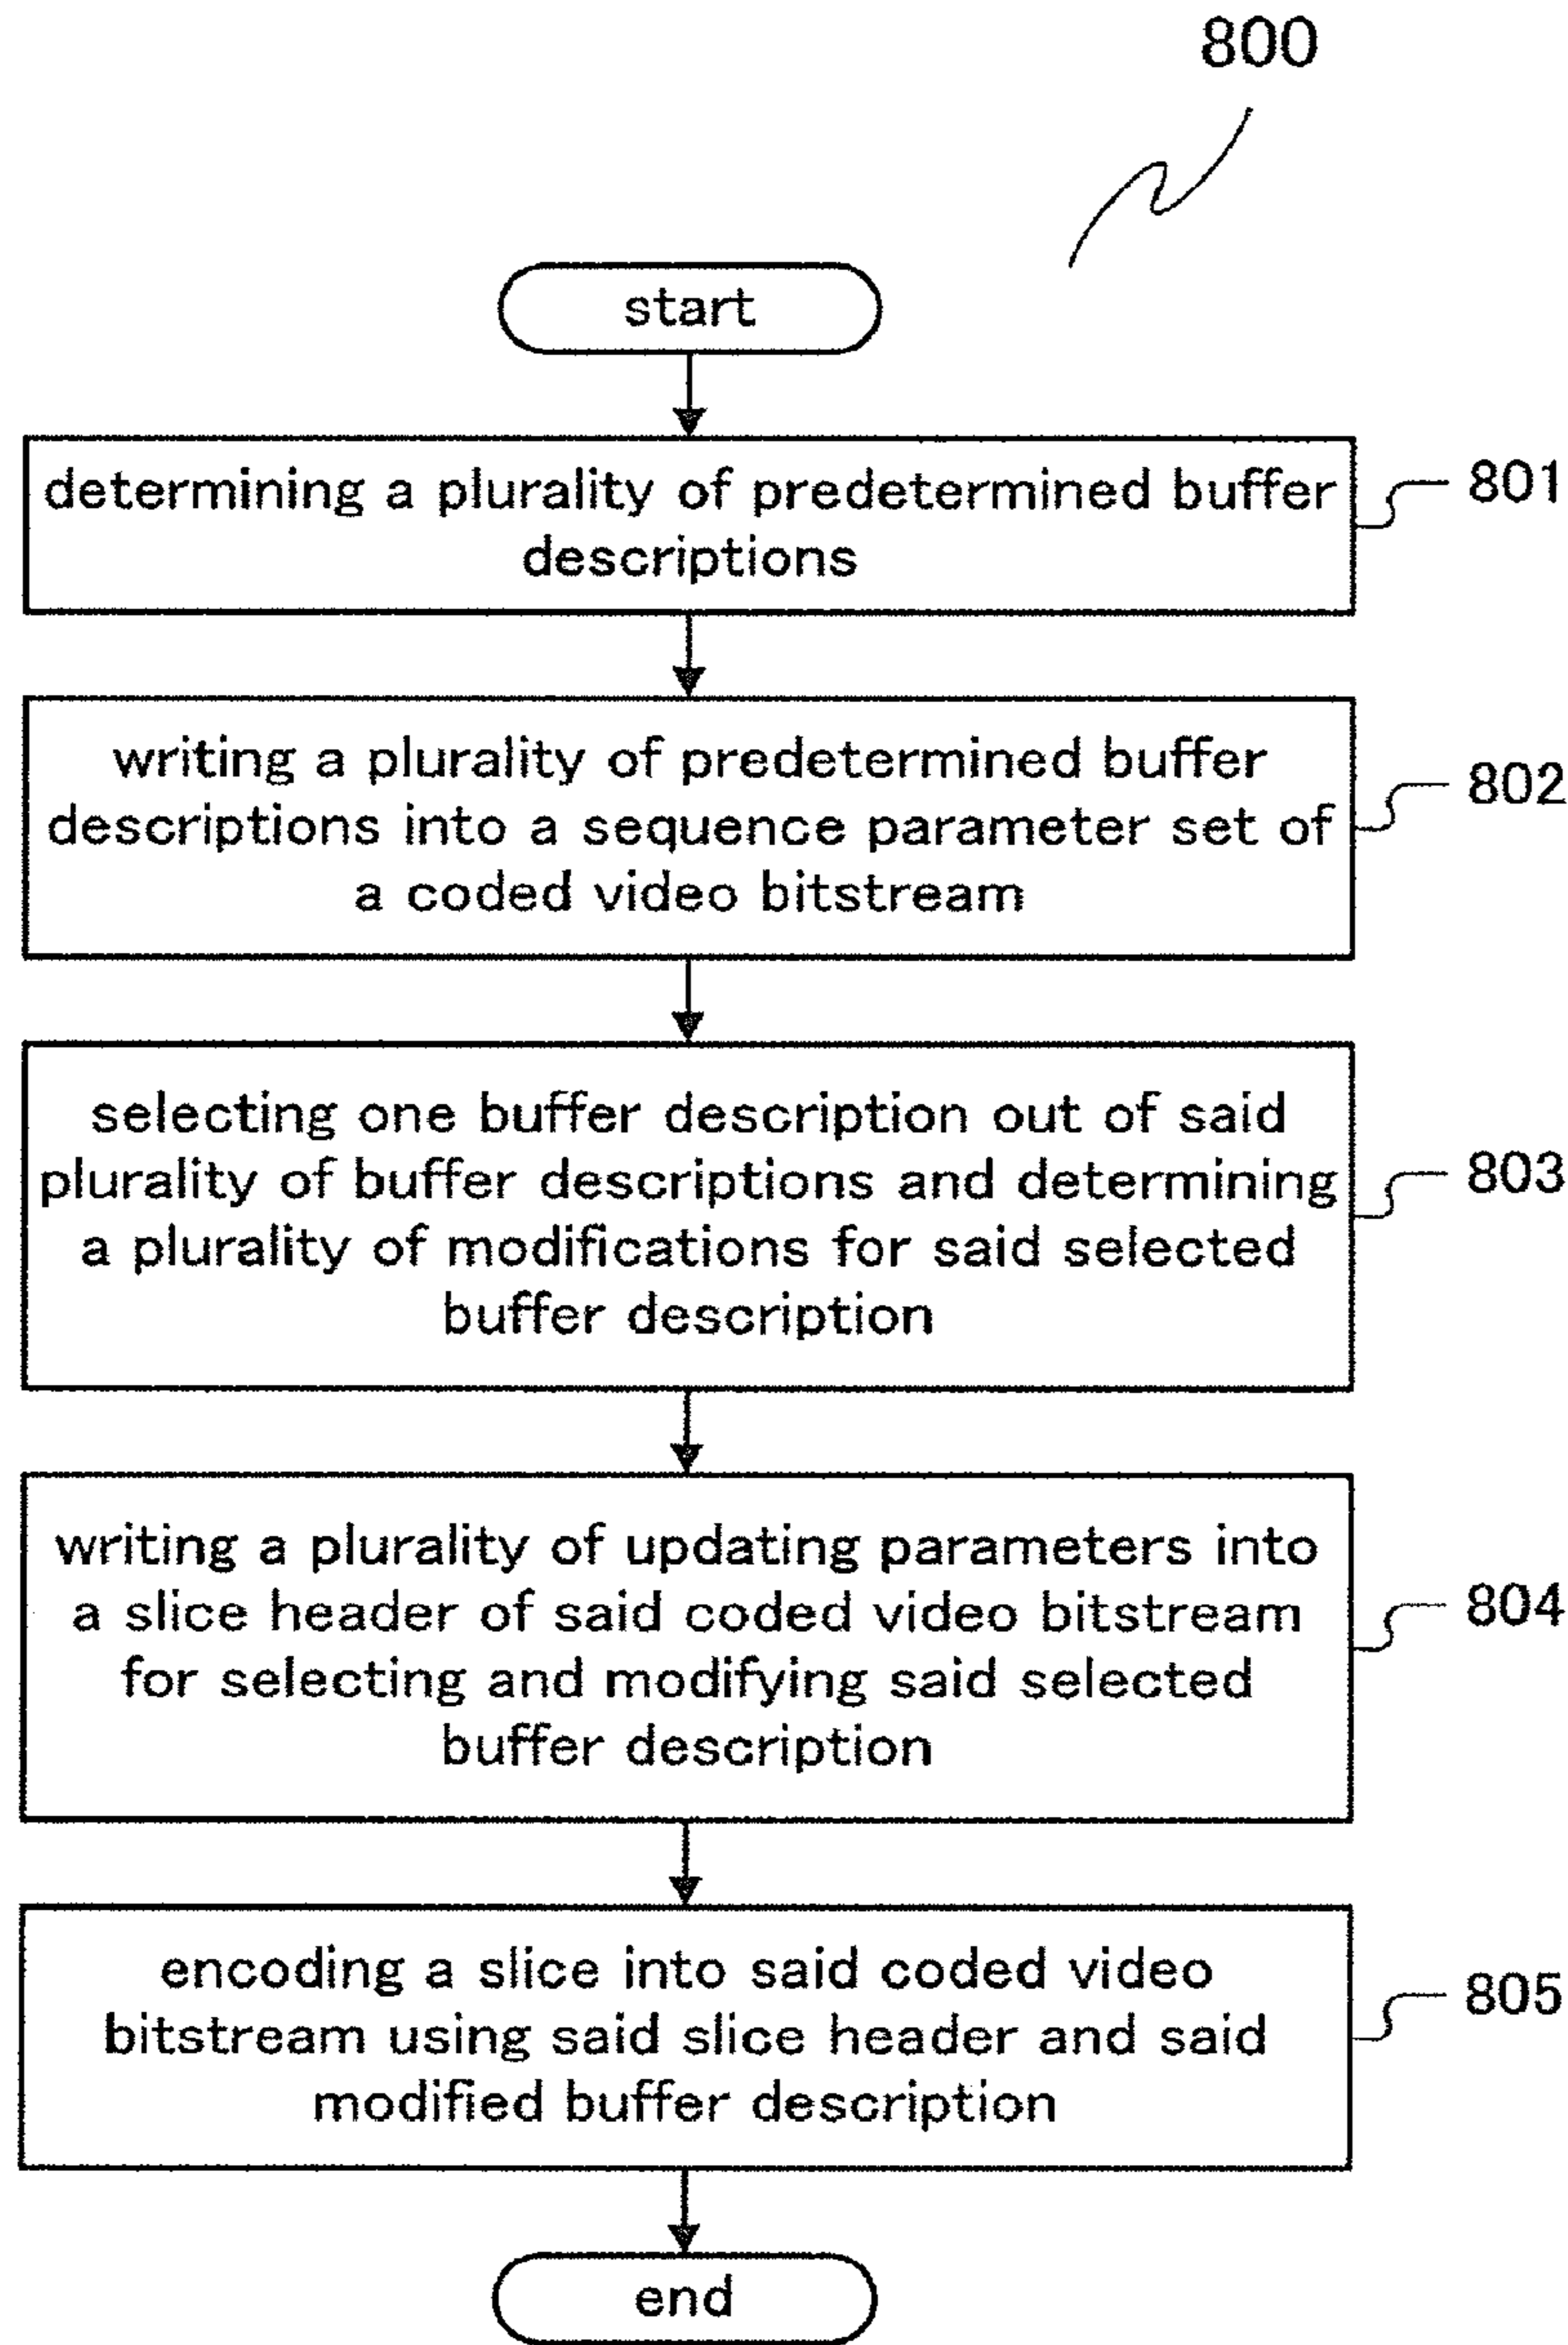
800

start

determining a plurality of predetermined buffer descriptions

801

writing a plurality of predetermined buffer descriptions into a sequence parameter set of a coded video bitstream

802

selecting one buffer description out of said plurality of buffer descriptions and determining a plurality of modifications for said selected buffer description

803

writing a plurality of updating parameters into a slice header of said coded video bitstream for selecting and modifying said selected buffer description

804

encoding a slice into said coded video bitstream using said slice header and said modified buffer description

805

end